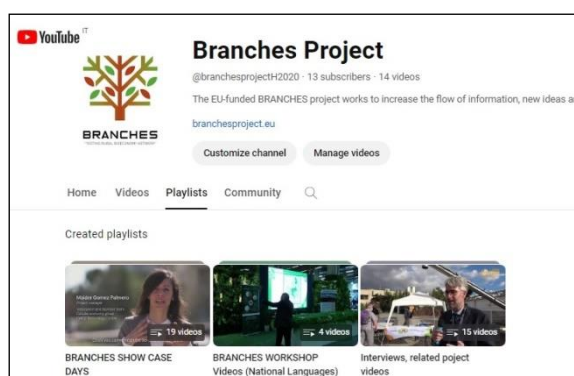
YouTube IT

BRANCHES

Branches Project

@branchesprojectH2020 · 13 subscribers · 14 videos

The EU-funded BRANCHES project works to increase the flow of information, new ideas a

branchesproject.eu

Customize channel

Manage videos

Home Videos Playlists Community

Created playlists

19 videos

BRANCHES SHOW CASE DAYS

4 videos

BRANCHES WORKSHOP Videos (National Languages)

15 videos

Interviews, related poject videos